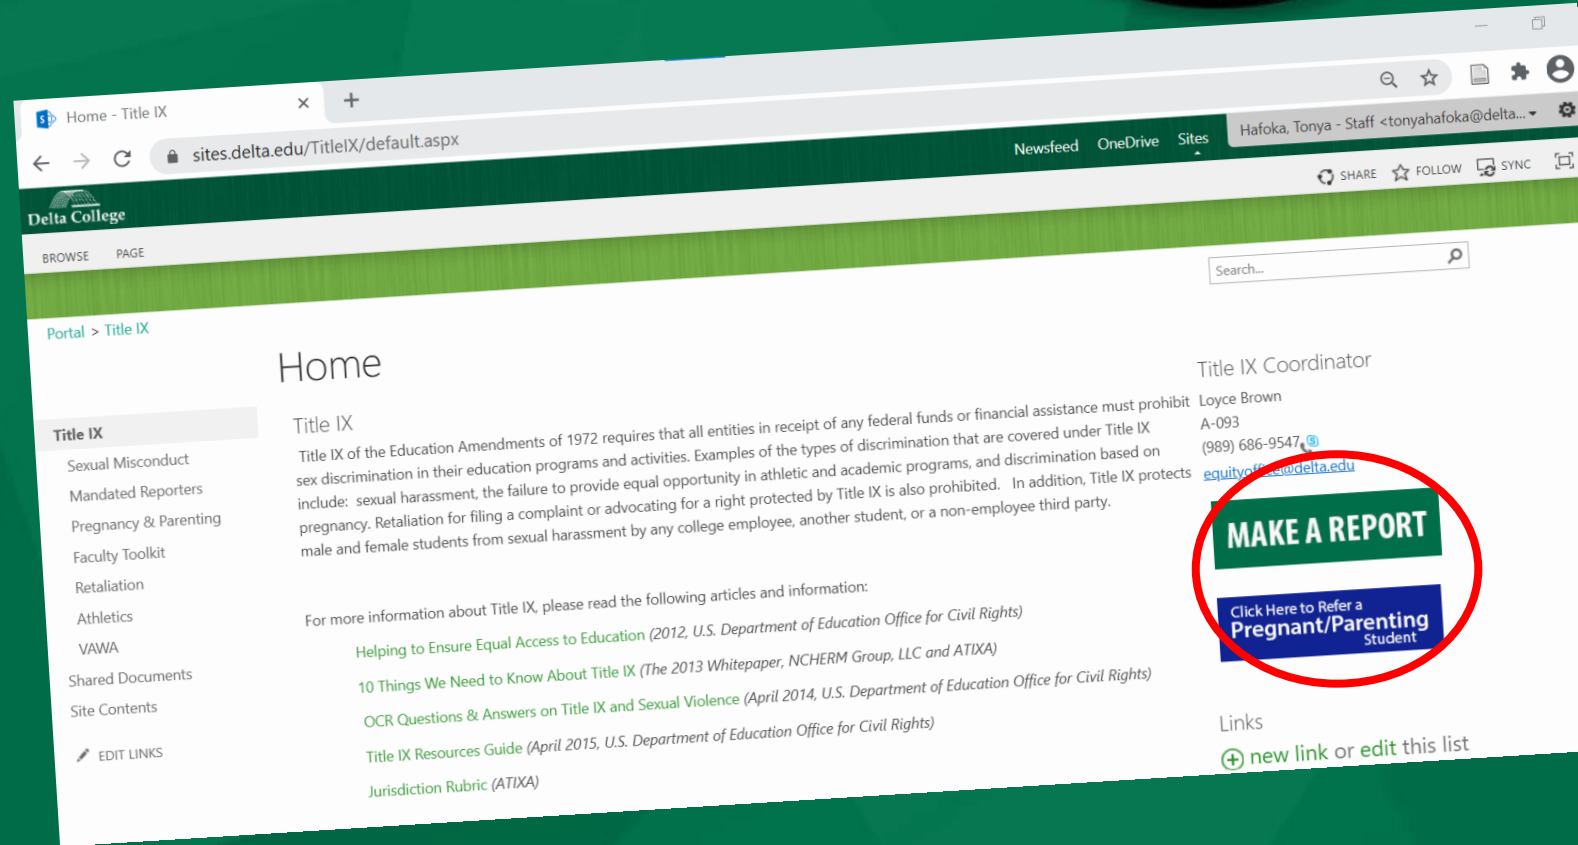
Home - Title IX

sites.delta.edu/TitleIX/default.aspx

Newsfeed OneDrive Sites

Hafoka, Tonya - Staff <tonyahafoka@delta...

SHARE FOLLOW SYNC

Delta College

BROWSE PAGE

Search...

Portal > Title IX

Home

Title IX

Title IX of the Education Amendments of 1972 requires that all entities in receipt of any federal funds or financial assistance must prohibit sex discrimination in their education programs and activities. Examples of the types of discrimination that are covered under Title IX include: sexual harassment, the failure to provide equal opportunity in athletic and academic programs, and discrimination based on pregnancy. Retaliation for filing a complaint or advocating for a right protected by Title IX is also prohibited. In addition, Title IX protects male and female students from sexual harassment by any college employee, another student, or a non-employee third party.

For more information about Title IX, please read the following articles and information:

Helping to Ensure Equal Access to Education (2012, U.S. Department of Education Office for Civil Rights)

10 Things We Need to Know About Title IX (The 2013 Whitepaper, NCHERM Group, LLC and ATIXA)

OCR Questions & Answers on Title IX and Sexual Violence (April 2014, U.S. Department of Education Office for Civil Rights)

Title IX Resources Guide (April 2015, U.S. Department of Education Office for Civil Rights)

Jurisdiction Rubric (ATIXA)

Title IX

Sexual Misconduct

Mandated Reporters

Pregnancy & Parenting

Faculty Toolkit

Retaliation

Athletics

VAWA

Shared Documents

Site Contents

EDIT LINKS

Title IX Coordinator

Loyce Brown

A-093

(989) 686-9547

equityoffice@delta.edu

MAKE A REPORT

Click Here to Refer a Pregnant/Parenting Student

Links

new link or edit this list